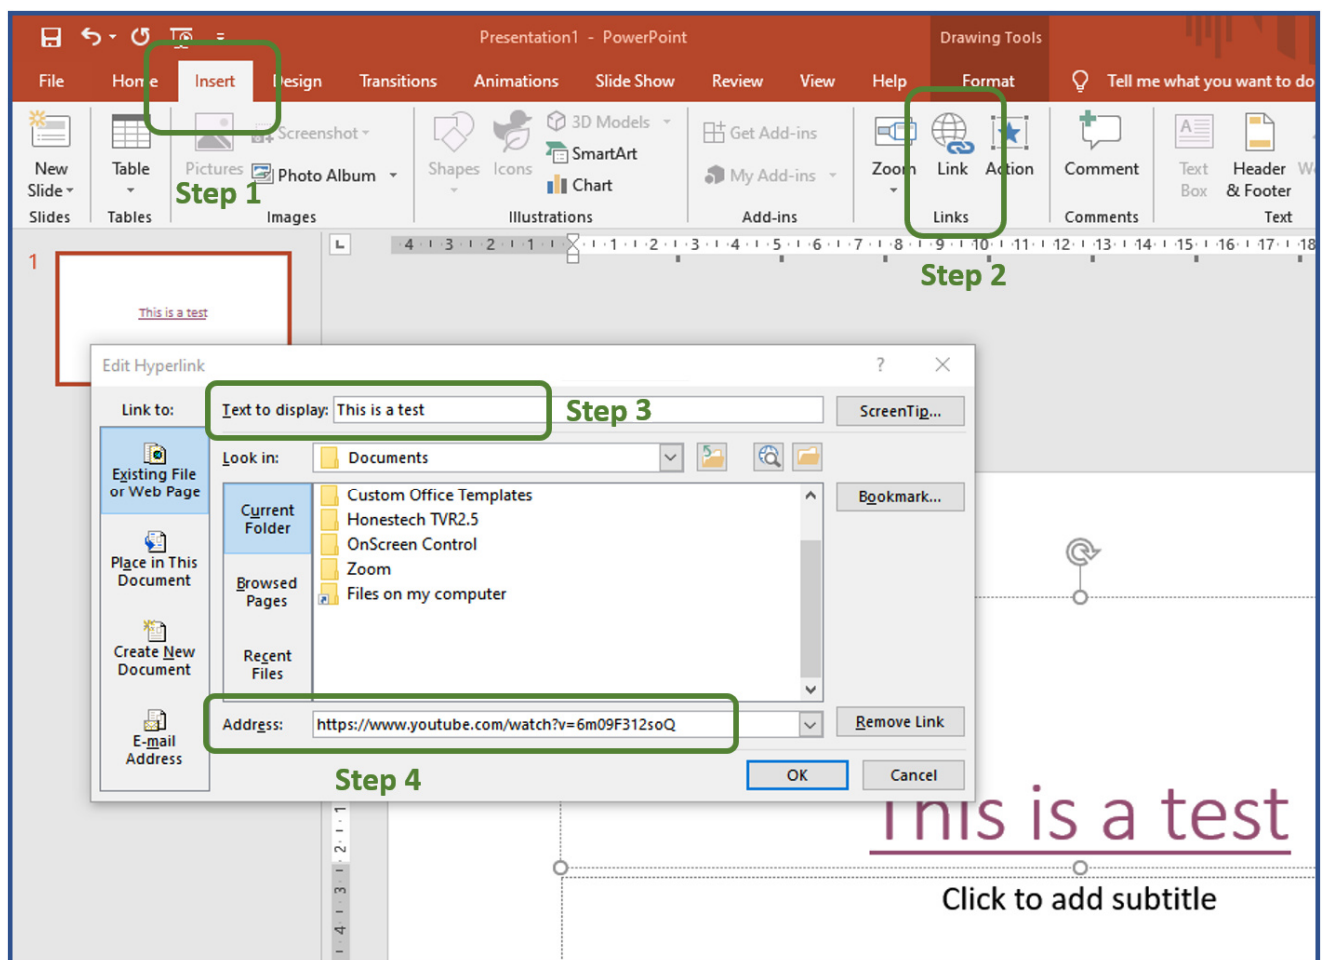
Presentation1 - PowerPoint
Drawing Tools
File Home Insert Design Transitions Animations Slide Show Review View Help Format Tell me what you want to do
New Slide Table Pictures Screenshot Photo Album Shapes Icons 3D Models SmartArt Chart Get Add-ins My Add-ins Zoom Link Action Comment Text Box Header & Footer
Slides Tables Images Illustrations Add-ins Links Comments Text
Step 1
Step 2
1
This is a test
Edit Hyperlink
?
Link to:
Text to display: This is a test
Step 3
ScreenTip...
Look in: Documents
Existing File or Web Page
Current Folder
Custom Office Templates
Honestech TVR2.5
OnScreen Control
Zoom
Files on my computer
Bookmark...
Place in This Document
Browsed Pages
Create New Document
Recent Files
E-mail Address
Address: https://www.youtube.com/watch?v=6m09F312soQ
Remove Link
Step 4
OK
Cancel
This is a test
Click to add subtitle